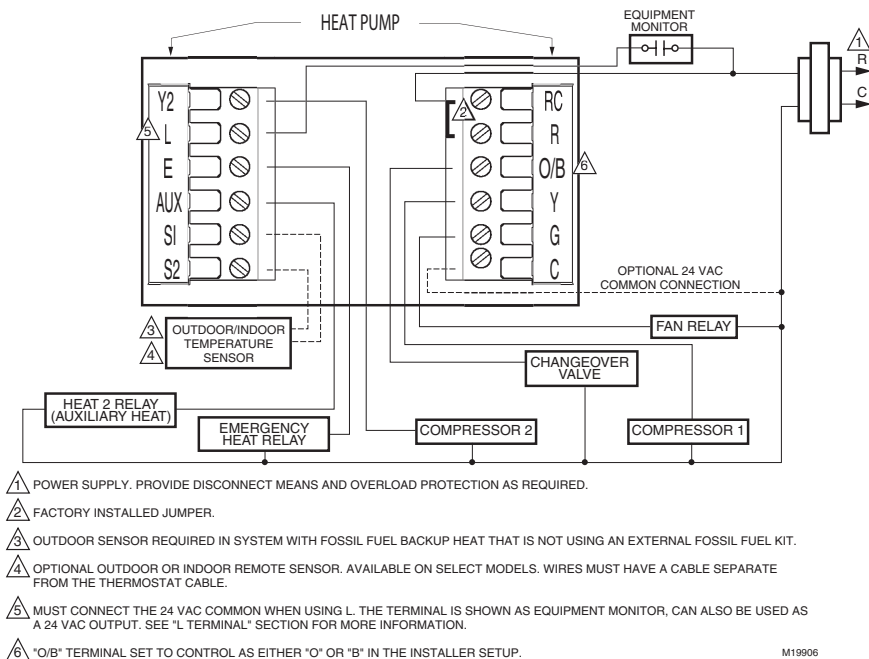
HEAT PUMP

EQUIPMENT MONITOR

1

R

C

Y2

5 L

E

AUX

SI

S2

2

RC

R

O/B 6

Y

G

C

OPTIONAL 24 VAC COMMON CONNECTION

3 4 OUTDOOR/INDOOR TEMPERATURE SENSOR

FAN RELAY

CHANGEOVER VALVE

HEAT 2 RELAY (AUXILIARY HEAT)

EMERGENCY HEAT RELAY

COMPRESSOR 2

COMPRESSOR 1

1 POWER SUPPLY. PROVIDE DISCONNECT MEANS AND OVERLOAD PROTECTION AS REQUIRED.

2 FACTORY INSTALLED JUMPER.

3 OUTDOOR SENSOR REQUIRED IN SYSTEM WITH FOSSIL FUEL BACKUP HEAT THAT IS NOT USING AN EXTERNAL FOSSIL FUEL KIT.

4 OPTIONAL OUTDOOR OR INDOOR REMOTE SENSOR. AVAILABLE ON SELECT MODELS. WIRES MUST HAVE A CABLE SEPARATE FROM THE THERMOSTAT CABLE.

5 MUST CONNECT THE 24 VAC COMMON WHEN USING L. THE TERMINAL IS SHOWN AS EQUIPMENT MONITOR, CAN ALSO BE USED AS A 24 VAC OUTPUT. SEE "L TERMINAL" SECTION FOR MORE INFORMATION.

6 "O/B" TERMINAL SET TO CONTROL AS EITHER "O" OR "B" IN THE INSTALLER SETUP.

M19906